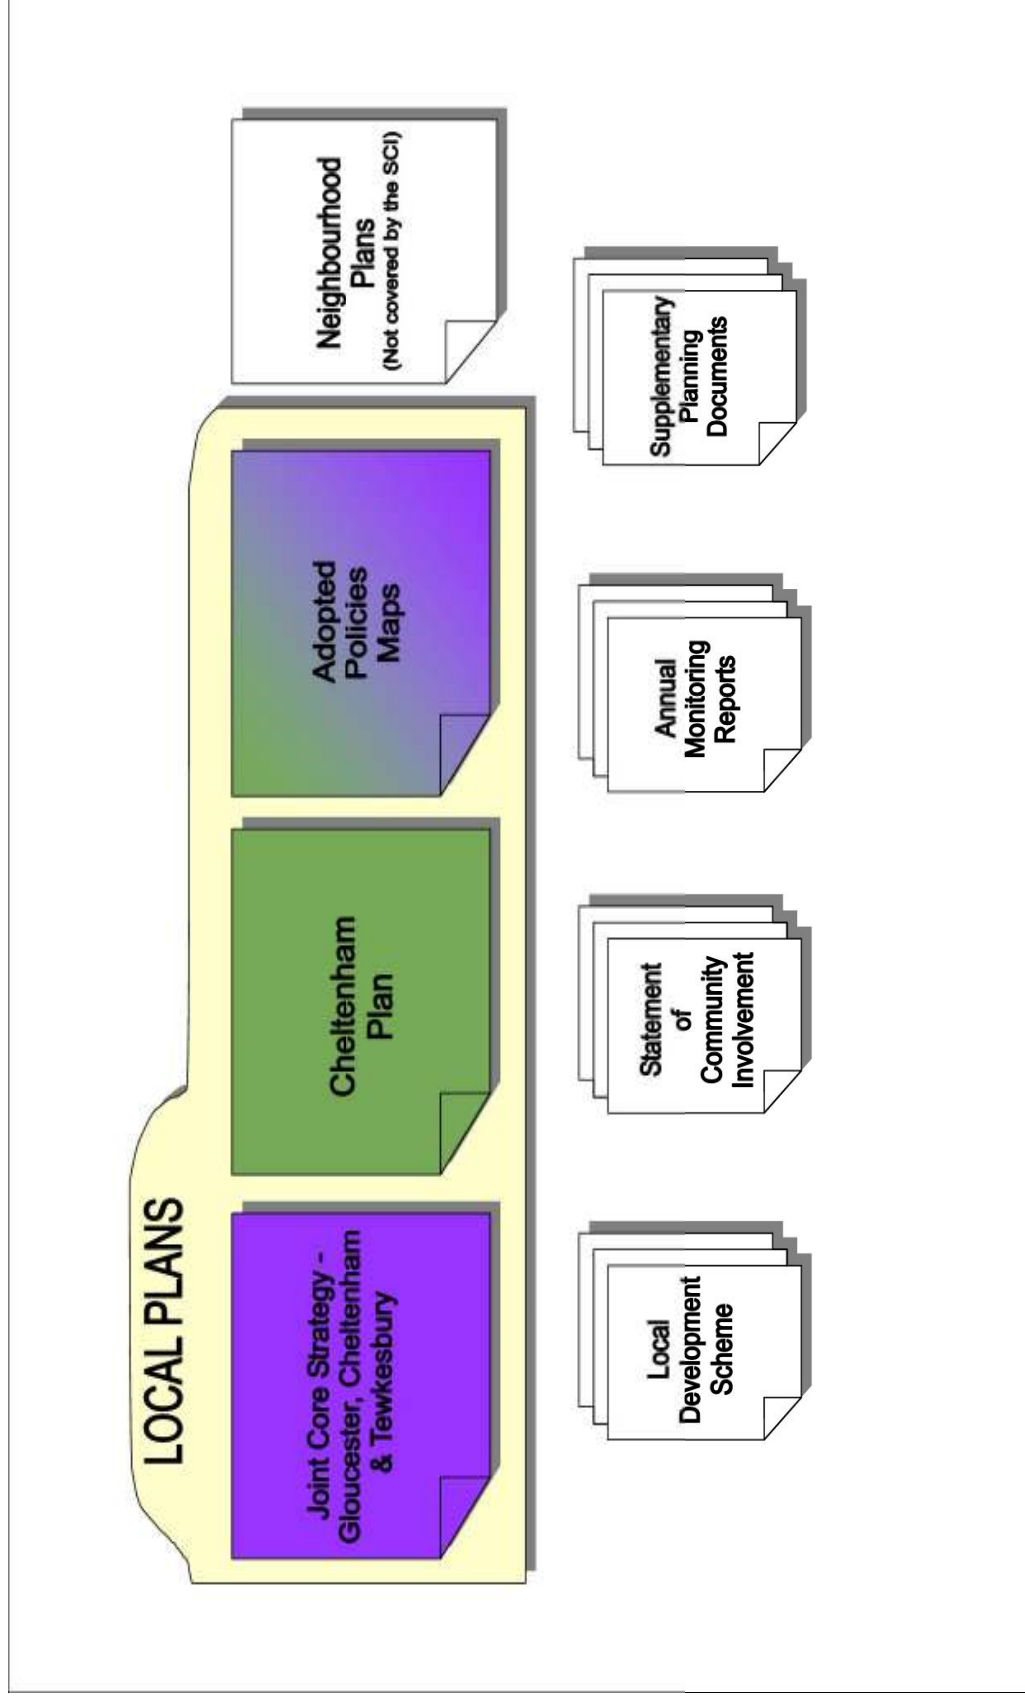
LOCAL PLANS

Joint Core Strategy - Gloucester, Cheltenham & Tewkesbury

Cheltenham Plan

Adopted Policies Maps

Neighbourhood Plans (Not covered by the SCI)

Local Development Scheme

Statement of Community Involvement

Annual Monitoring Reports

Supplementary Planning Documents